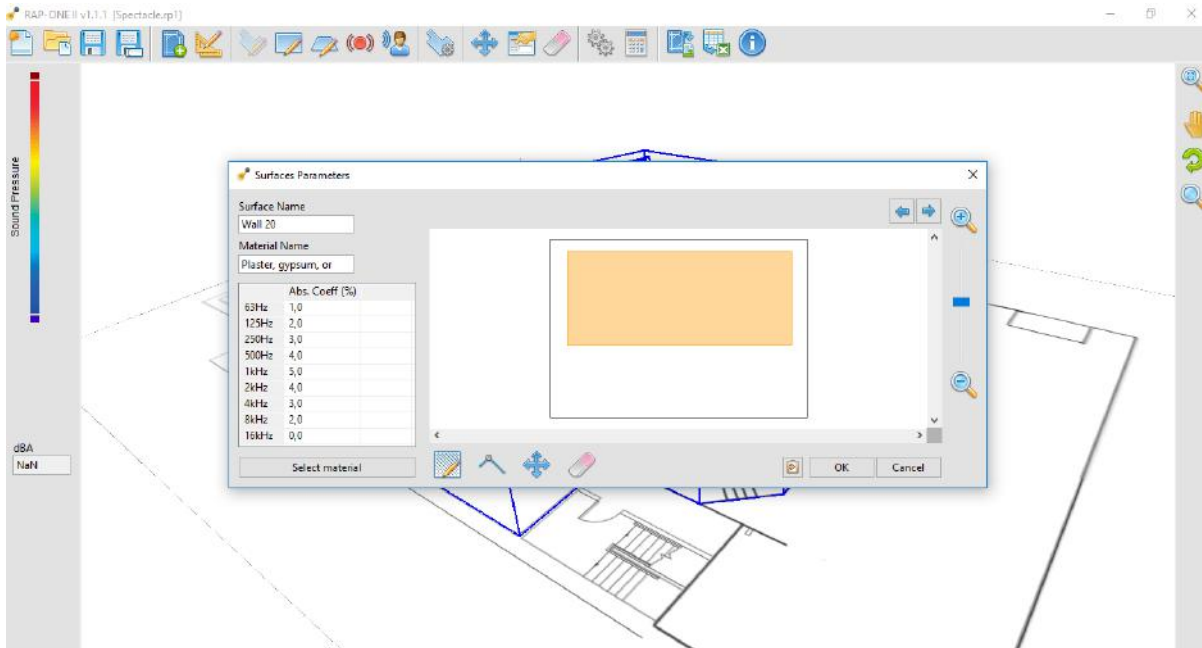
RAP-ONE II v1.1.1 [Spectacle.rp1]

Sound Pressure

dBA
NaN

Surfaces Parameters

Surface Name
Wall 20
Material Name
Plaster, gypsum, or

| | Abs. Coeff (%) |
|---|---|
| 63Hz | 1,0 |
| 125Hz | 2,0 |
| 250Hz | 3,0 |
| 500Hz | 4,0 |
| 1kHz | 5,0 |
| 2kHz | 4,0 |
| 4kHz | 3,0 |
| 8kHz | 2,0 |
| 16kHz | 0,0 |

Select material

OK Cancel